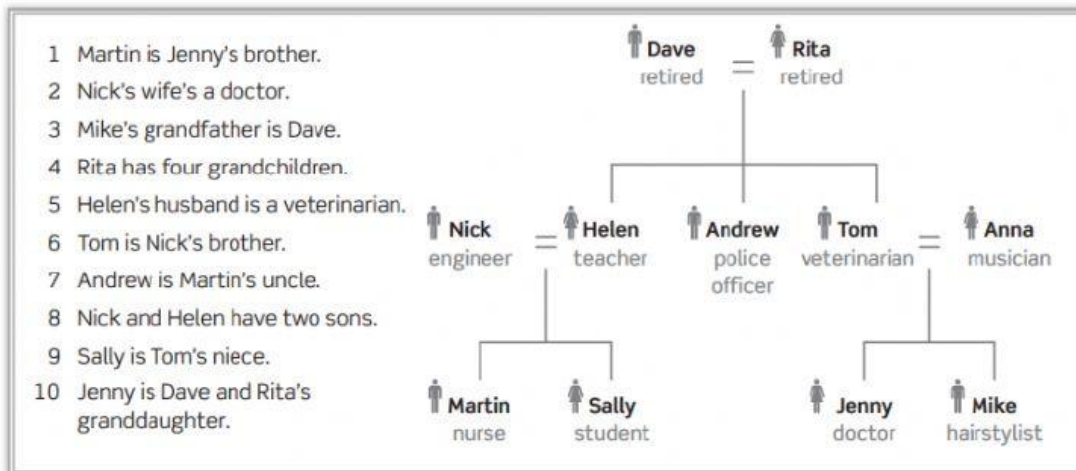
1 Martin is Jenny's brother.
2 Nick's wife's a doctor.
3 Mike's grandfather is Dave.
4 Rita has four grandchildren.
5 Helen's husband is a veterinarian.
6 Tom is Nick's brother.
7 Andrew is Martin's uncle.
8 Nick and Helen have two sons.
9 Sally is Tom's niece.
10 Jenny is Dave and Rita's granddaughter.

Dave
retired
=
Rita
retired

Nick
engineer
=
Helen
teacher

Andrew
police officer

Tom
veterinarian
=
Anna
musician

Martin
nurse

Sally
student

Jenny
doctor

Mike
hairstylist